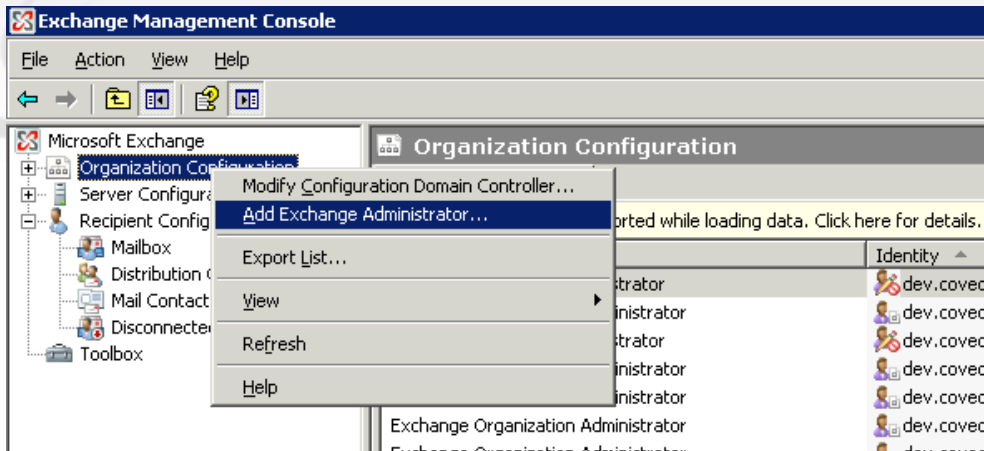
Exchange Management Console

File Action View Help

Microsoft Exchange
Organization Configuration
Server Configura
Recipient Config
Mailbox
Distribution G
Mail Contact
Disconnected
Toolbox

Organization Configuration

Modify Configuration Domain Controller...
Add Exchange Administrator...
Export List...
View
Refresh
Help

orted while loading data. Click here for details.

Identity
strator dev.coved
inistrator dev.coved
strator dev.coved
inistrator dev.coved
inistrator dev.coved
Exchange Organization Administrator dev.coved
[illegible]